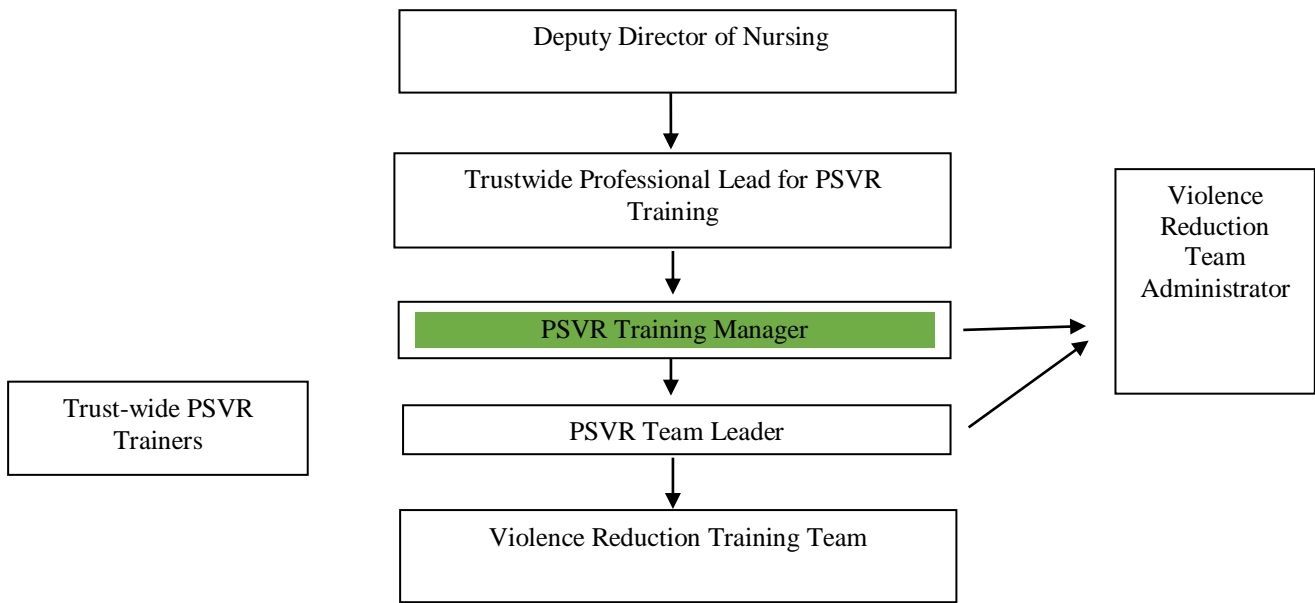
Deputy Director of Nursing

Trustwide Professional Lead for PSVR Training

PSVR Training Manager

PSVR Team Leader

Violence Reduction Training Team

Violence Reduction Team Administrator

Trust-wide PSVR Trainers